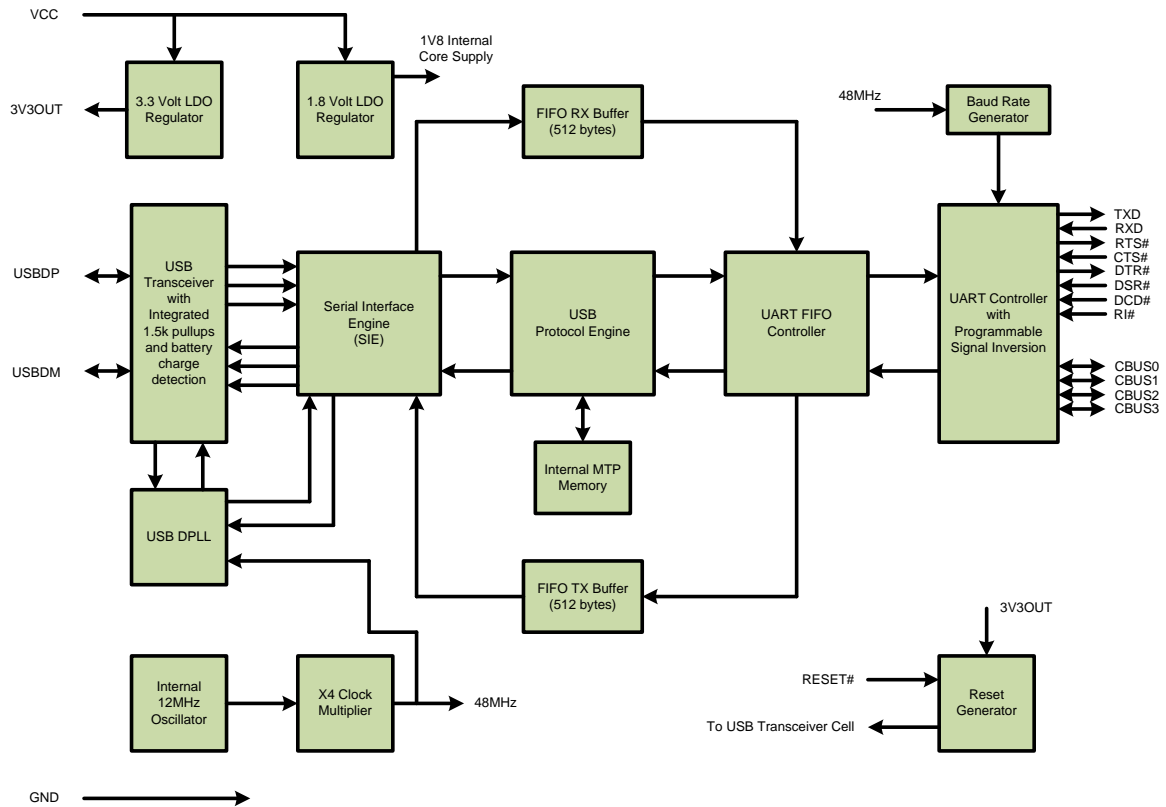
VCC

1V8 Internal Core Supply

3V3OUT

3.3 Volt LDO Regulator

1.8 Volt LDO Regulator

FIFO RX Buffer (512 bytes)

48MHz

Baud Rate Generator

USBDP

USB Transceiver with Integrated 1.5k pullups and battery charge detection

Serial Interface Engine (SIE)

USB Protocol Engine

UART FIFO Controller

UART Controller with Programmable Signal Inversion

TXD
RXD
RTS#
CTS#
DTR#
DSR#
DCD#
RI#

USBDM

CBUS0
CBUS1
CBUS2
CBUS3

Internal MTP Memory

USB DPLL

FIFO TX Buffer (512 bytes)

3V3OUT

Internal 12MHz Oscillator

X4 Clock Multiplier

48MHz

RESET#

Reset Generator

To USB Transceiver Cell

GND